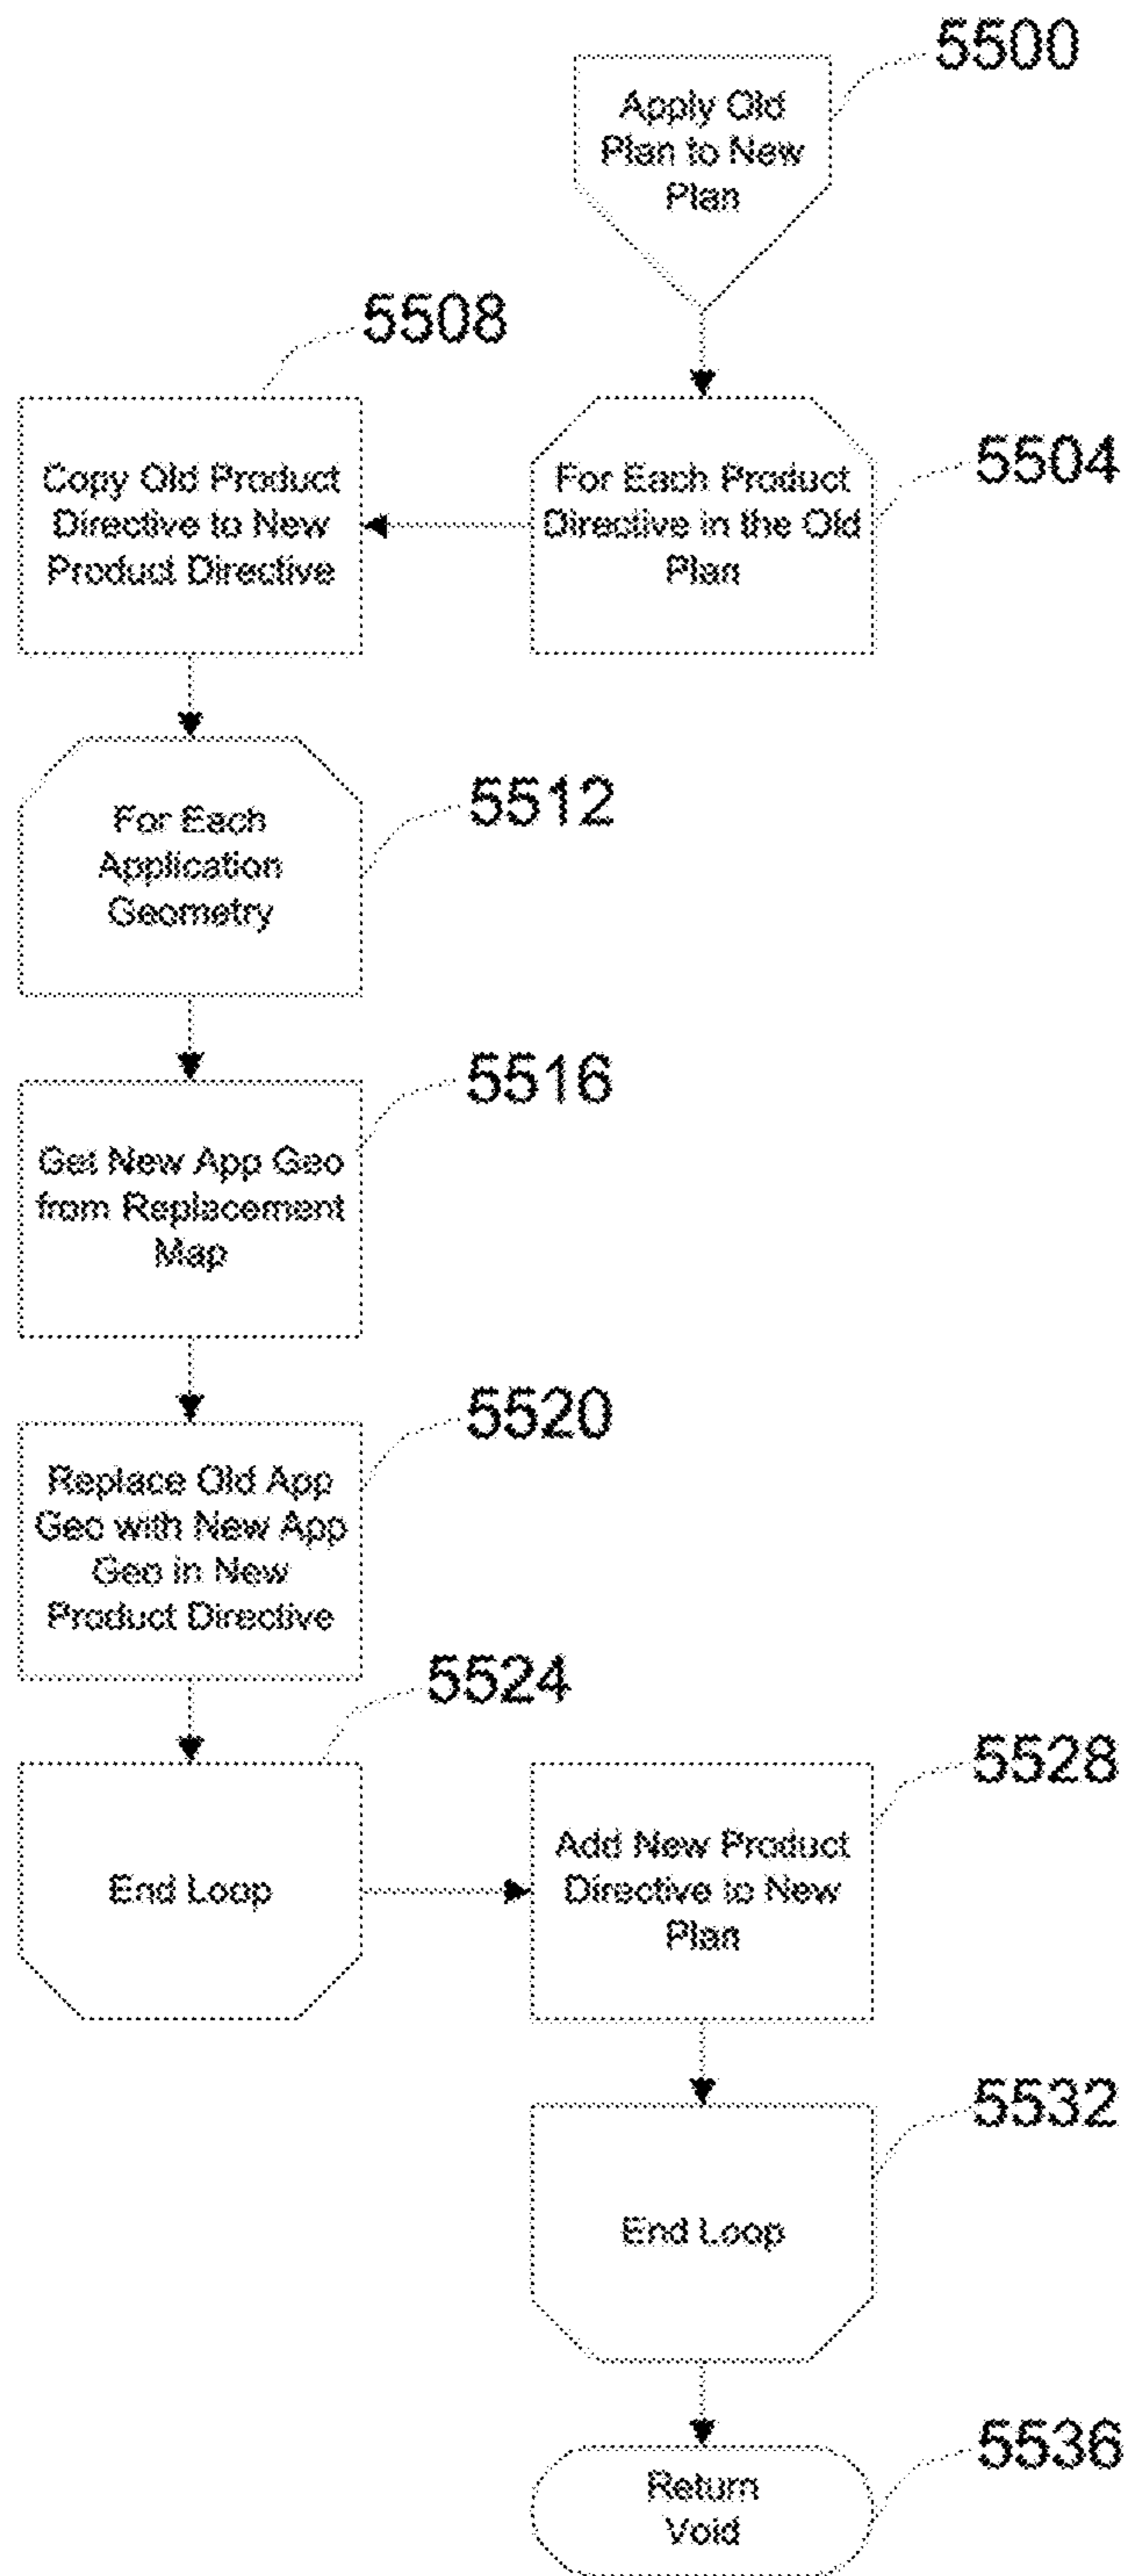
5500

Apply Old Plan to New Plan

5508

5504

Copy Old Product Directive to New Product Directive

For Each Product Directive in the Old Plan

For Each Application Geometry

5512

Get New App Geo from Replacement Map

5516

Replace Old App Geo with New App Geo in New Product Directive

5520

5524

5528

End Loop

Add New Product Directive to New Plan

5532

End Loop

5536

Return Void